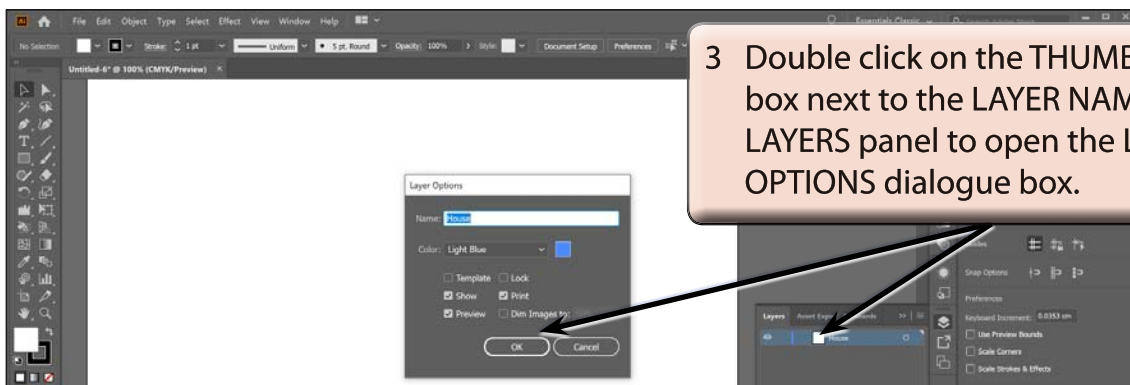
File Edit Object Type Select Effect View Window Help

No Selection Stroke: 1 pt Uniform 5 pt. Round Opacity: 100% Style: Document Setup Preferences

Untitled-6* @ 100% (CMYK/Preview) ×

3 Double click on the THUMB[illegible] box next to the LAYER NAM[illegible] LAYERS panel to open the L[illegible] OPTIONS dialogue box.

Layer Options

Name: House

Color: Light Blue

Template Lock

Show Print

Preview Dim Images to:

OK Cancel

Layers Asset Exp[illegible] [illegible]ards

House

Snap Options

Preferences

Keyboard Increment: 0.0353 cm

Use Preview Bounds

Scale Corners

Scale Strokes & Effects